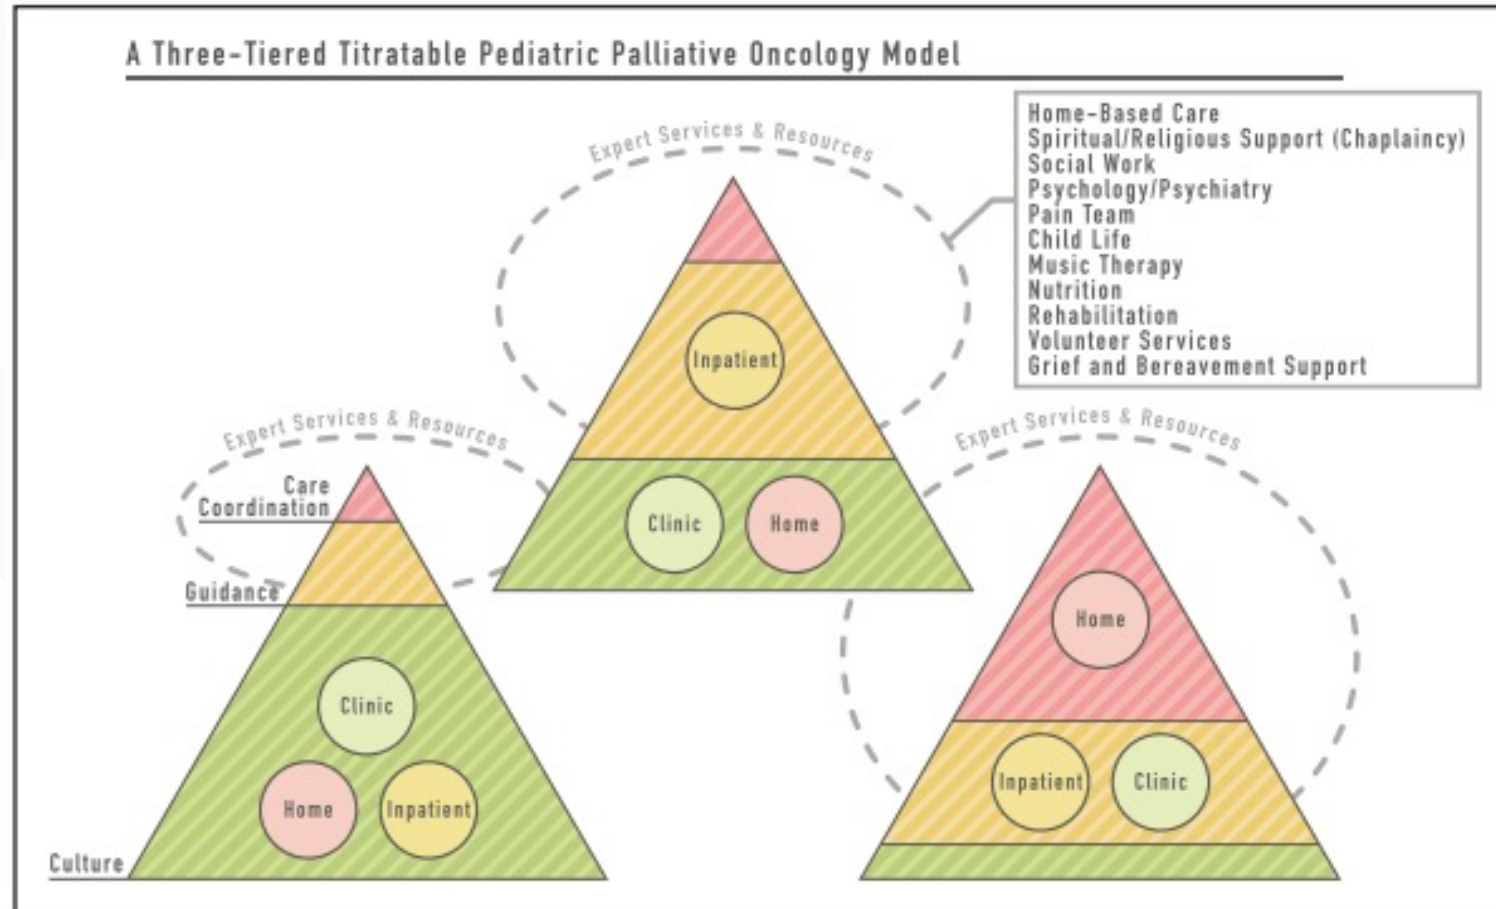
A Three-Tiered Titratable Pediatric Palliative Oncology Model

Home-Based Care
Spiritual/Religious Support (Chaplaincy)
Social Work
Psychology/Psychiatry
Pain Team
Child Life
Music Therapy
Nutrition
Rehabilitation
Volunteer Services
Grief and Bereavement Support

Expert Services & Resources

Inpatient

Clinic

Home

Expert Services & Resources

Care Coordination

Guidance

Clinic

Home

Inpatient

Culture

Expert Services & Resources

Home

Inpatient

Clinic